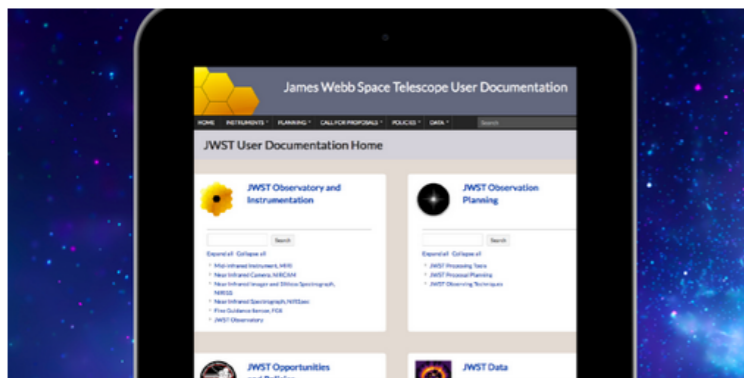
James Webb Space Telescope User Documentation

HOME INSTRUMENTS PLANNING CALL FOR PROPOSALS POLICIES DATA Search

JWST User Documentation Home

JWST Observatory and Instrumentation

Search

Expand all Collapse all

Mid-Infrared Instrument, MIRI
Near Infrared Camera, NIRCAM
Near Infrared Imager and Slitless Spectrograph, NIRISS
Near Infrared Spectrograph, NIRSpec
Fine Guidance Sensor, FGS
JWST Observatory

JWST Observation Planning

Search

Expand all Collapse all

JWST Proposal Tools
JWST Proposal Planning
JWST Observing Techniques

JWST Opportunities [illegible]

JWST Data